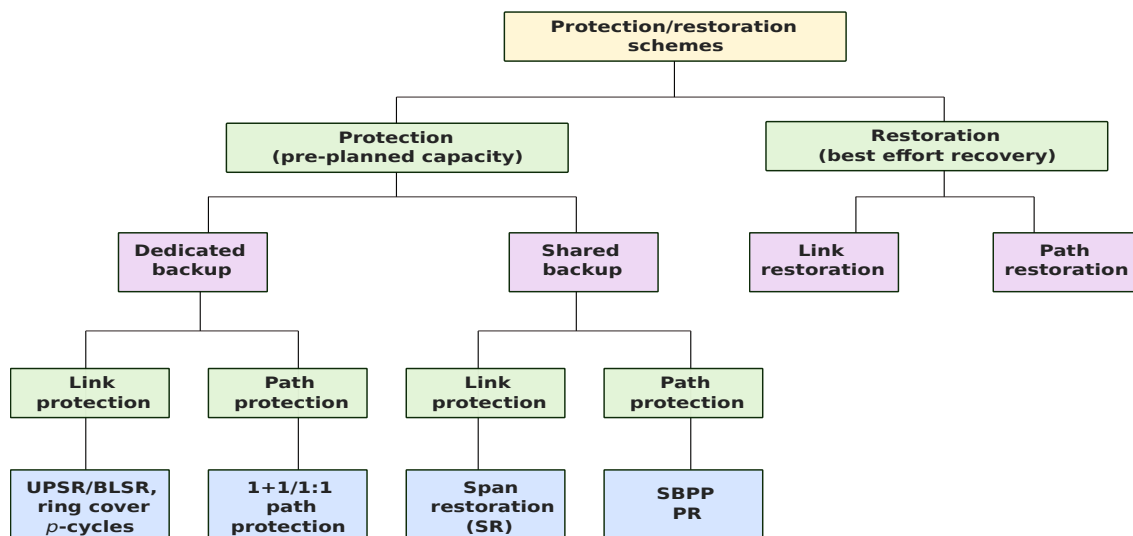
Protection/restoration schemes

Protection (pre-planned capacity)

Restoration (best effort recovery)

Dedicated backup

Shared backup

Link restoration

Path restoration

Link protection

Path protection

Link protection

Path protection

UPSR/BLSR, ring cover $p$-cycles

1+1/1:1 path protection

Span restoration (SR)

SBPP PR